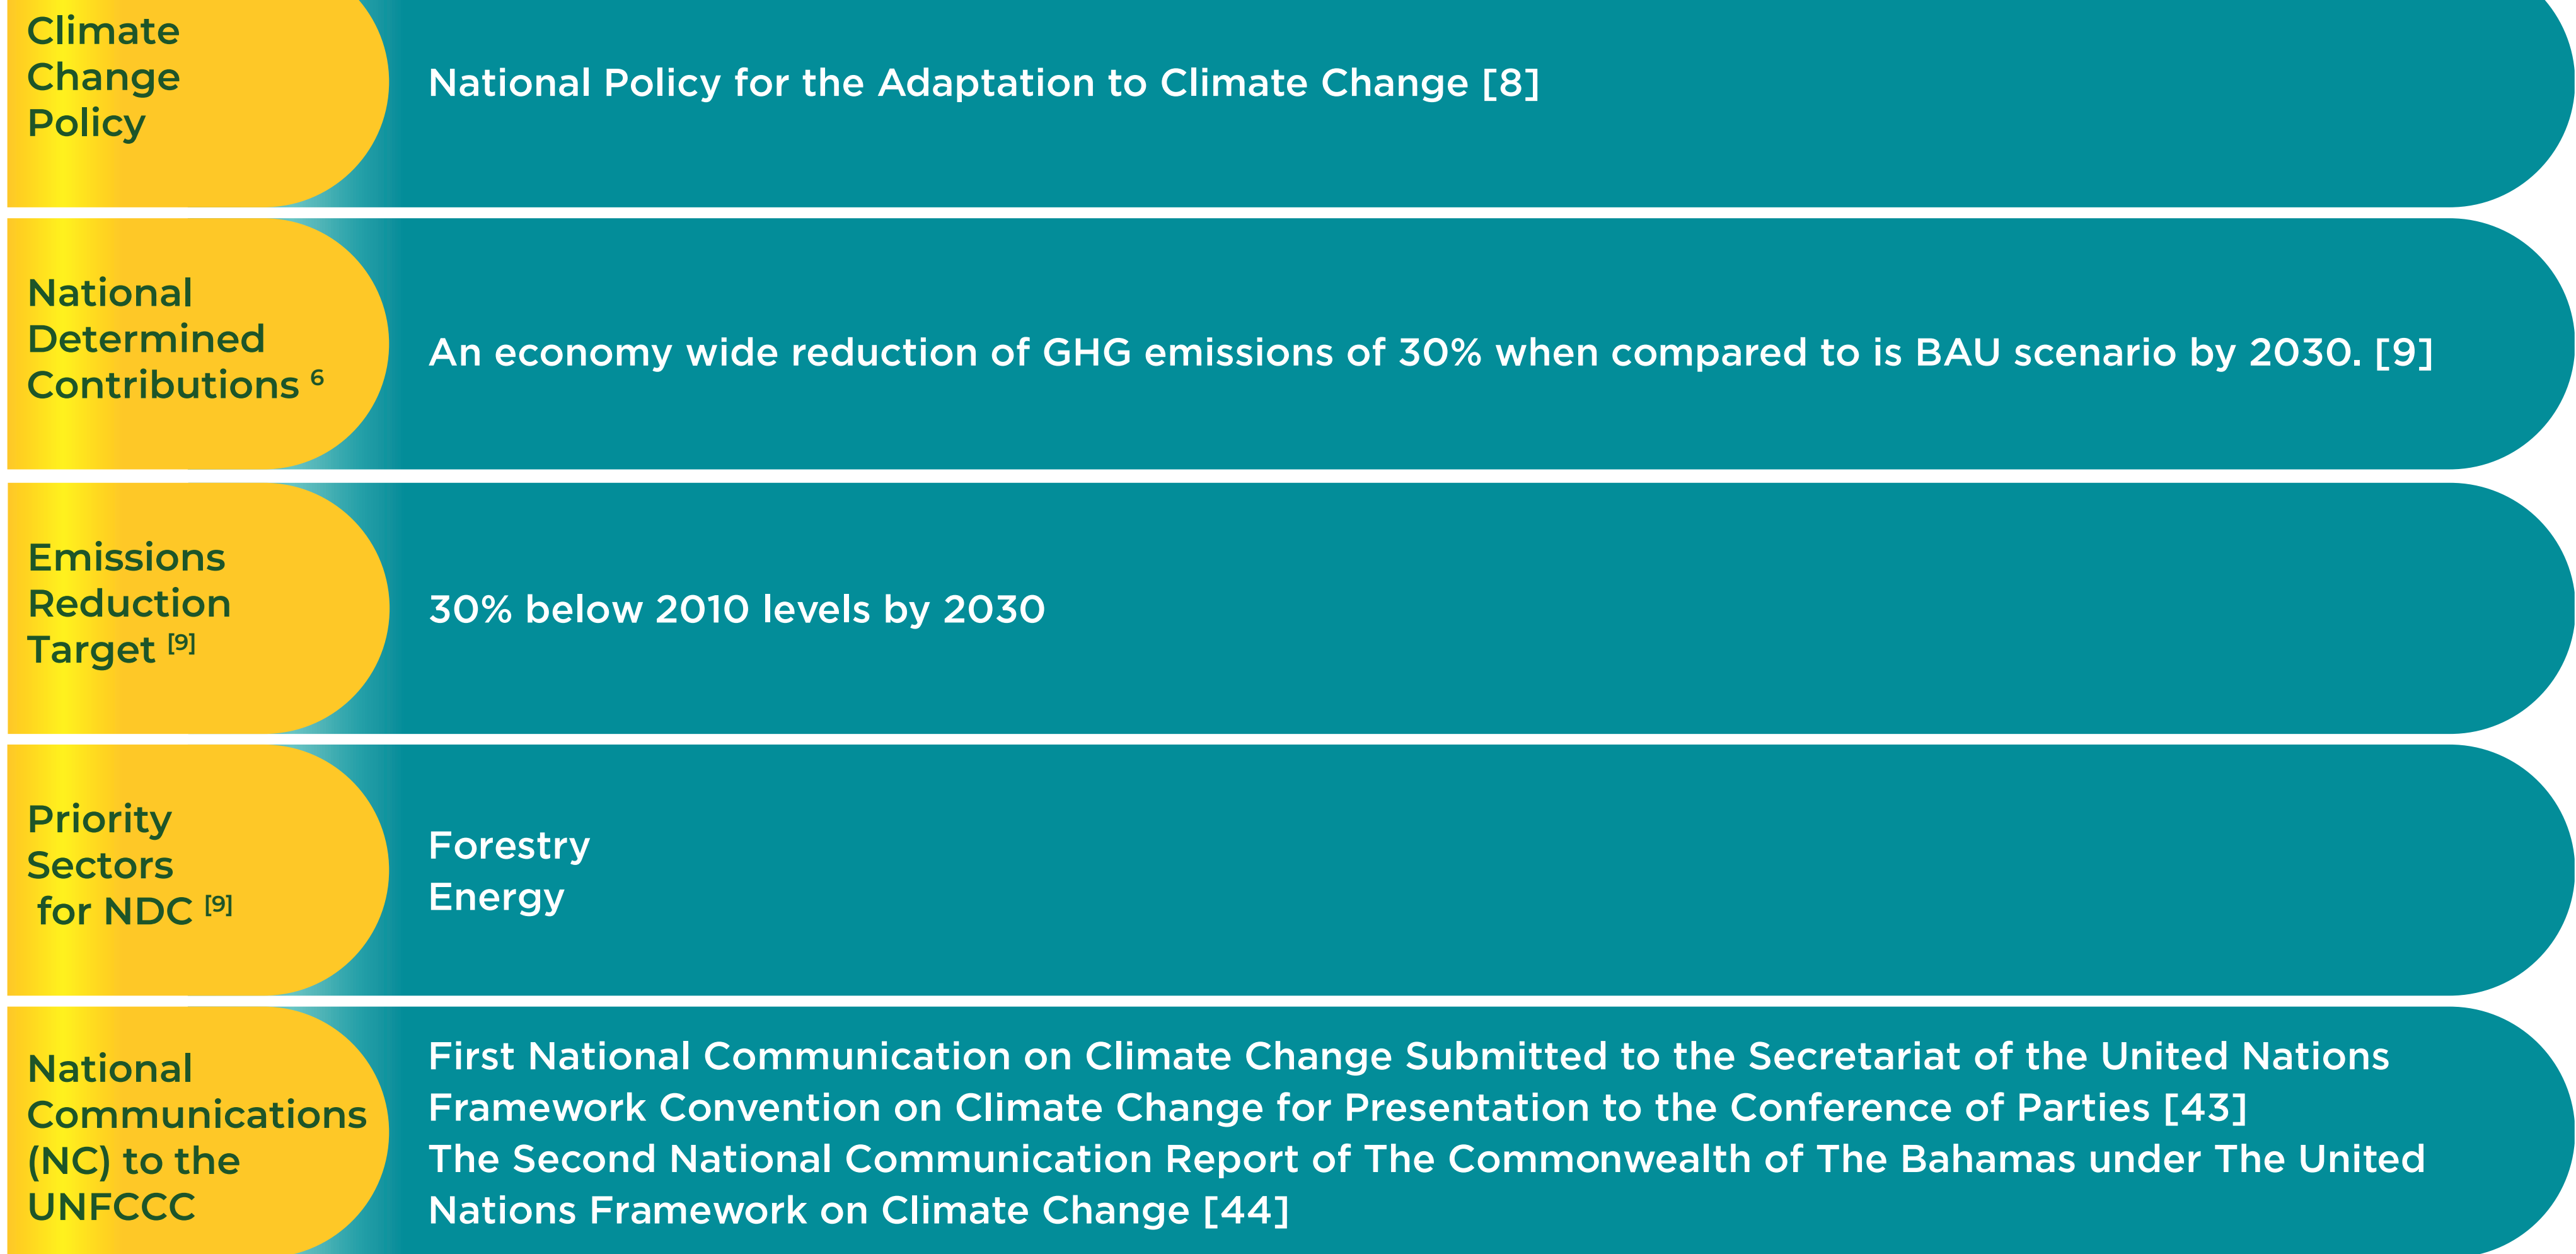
Climate Change Policy

National Policy for the Adaptation to Climate Change [8]

National Determined Contributions $^{6}$

An economy wide reduction of GHG emissions of 30% when compared to is BAU scenario by 2030. [9]

Emissions Reduction Target $^{[9]}$

30% below 2010 levels by 2030

Priority Sectors for NDC $^{[9]}$

Forestry
Energy

National Communications (NC) to the UNFCCC

First National Communication on Climate Change Submitted to the Secretariat of the United Nations Framework Convention on Climate Change for Presentation to the Conference of Parties [43]
The Second National Communication Report of The Commonwealth of The Bahamas under The United Nations Framework on Climate Change [44]